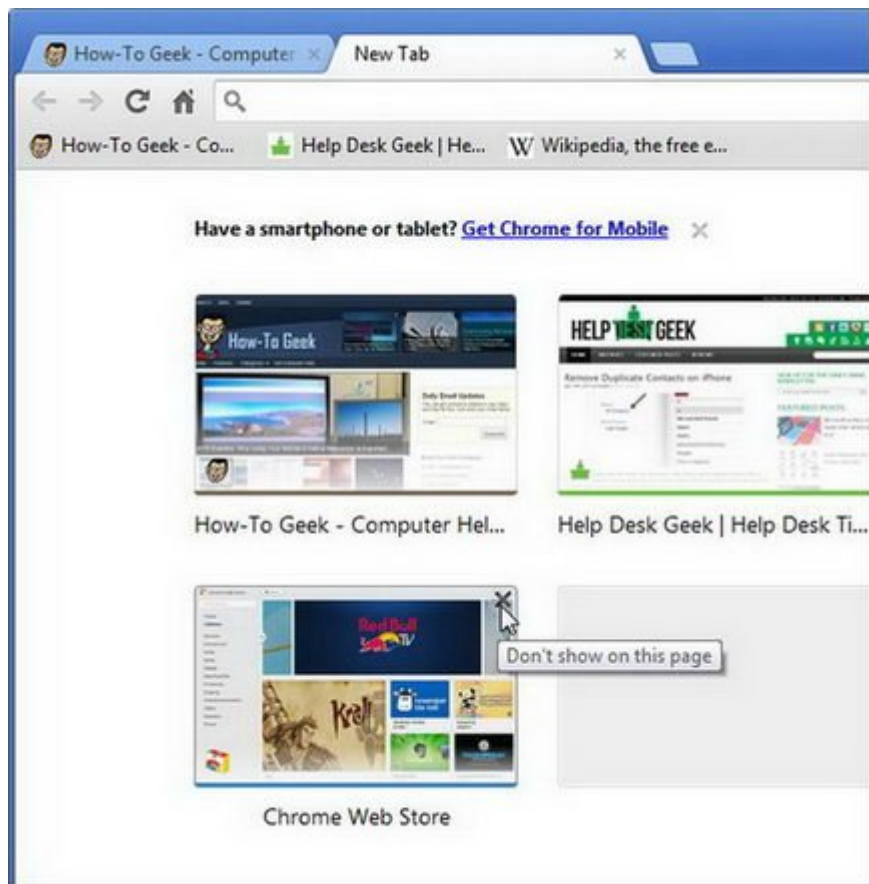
How-To Geek - Computer

New Tab

How-To Geek - Co...

Help Desk Geek | He...

Wikipedia, the free e...

Have a smartphone or tablet? Get Chrome for Mobile

How-To Geek

Daily Email Updates

HELP DESK GEEK

Remove Duplicate Contacts on iPhone

FEATURED POSTS

How-To Geek - Computer Hel...

Help Desk Geek | Help Desk Ti...

Red Bull TV

Don't show on this page

Chrome Web Store